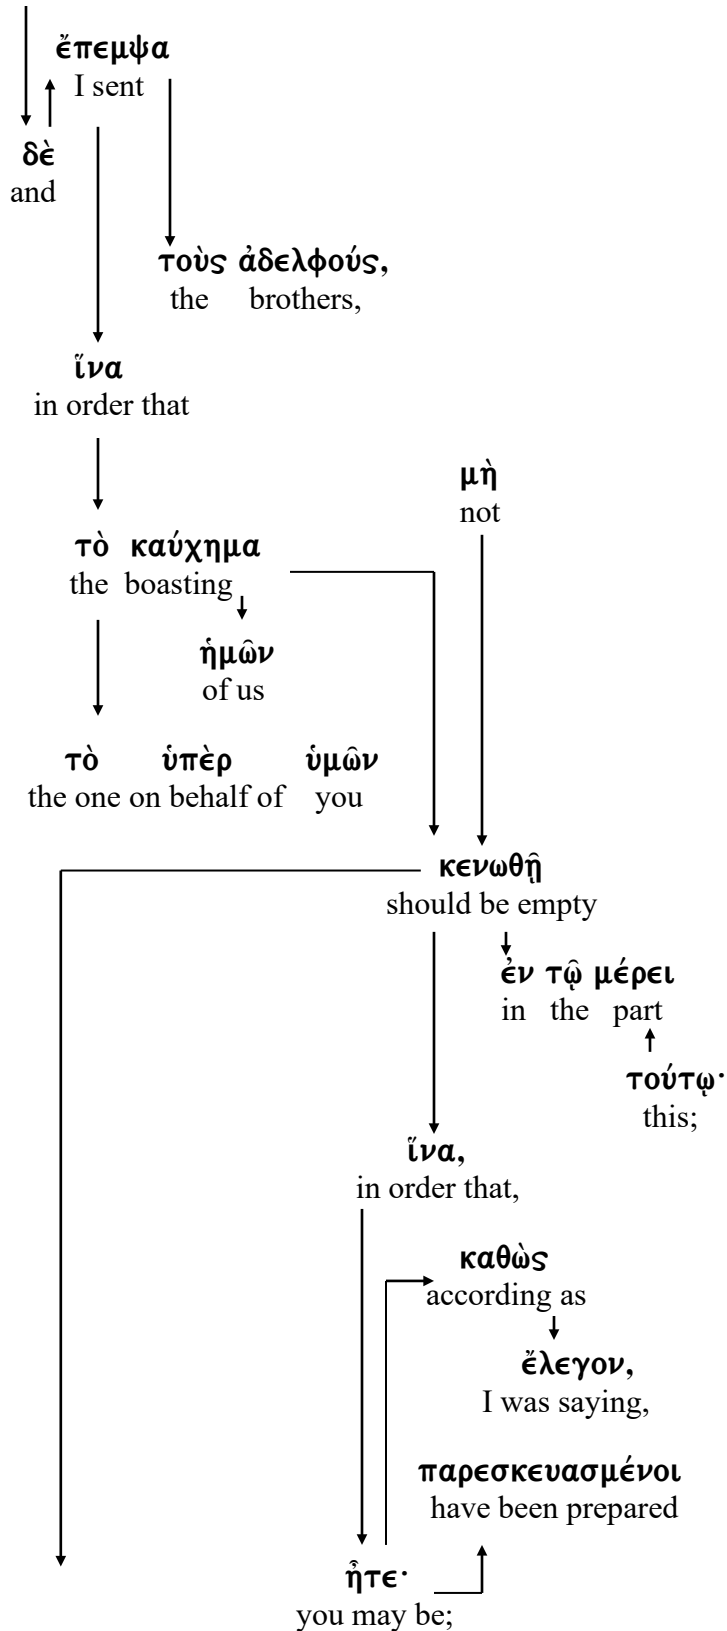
ἔπεμψα
I sent

δὲ
and

τοὺς ἀδελφούς,
the brothers,

ἵνα
in order that

μὴ
not

τὸ καύχημα
the boasting

ἡμῶν
of us

τὸ ὑπὲρ ὑμῶν
the one on behalf of you

κενωθῇ
should be empty

ἐν τῷ μέρει
in the part

τούτῳ·
this;

ἵνα,
in order that,

καθὼς
according as

ἔλεγον,
I was saying,

παρεσκευασμένοι
have been prepared

ἦτε·
you may be;